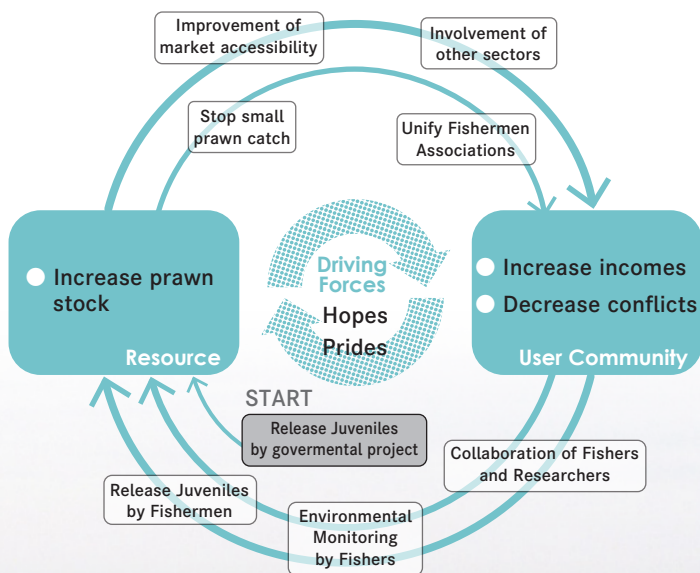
Improvement of market accessibility

Involvement of other sectors

Stop small prawn catch

Unify Fishermen Associations

Increase prawn stock

Resource

Driving Forces

Hopes

Prides

Increase incomes

Decrease conflicts

User Community

START

Release Juveniles by govermental project

Collaboration of Fishers and Researchers

Release Juveniles by Fishermen

Environmental Monitoring by Fishers